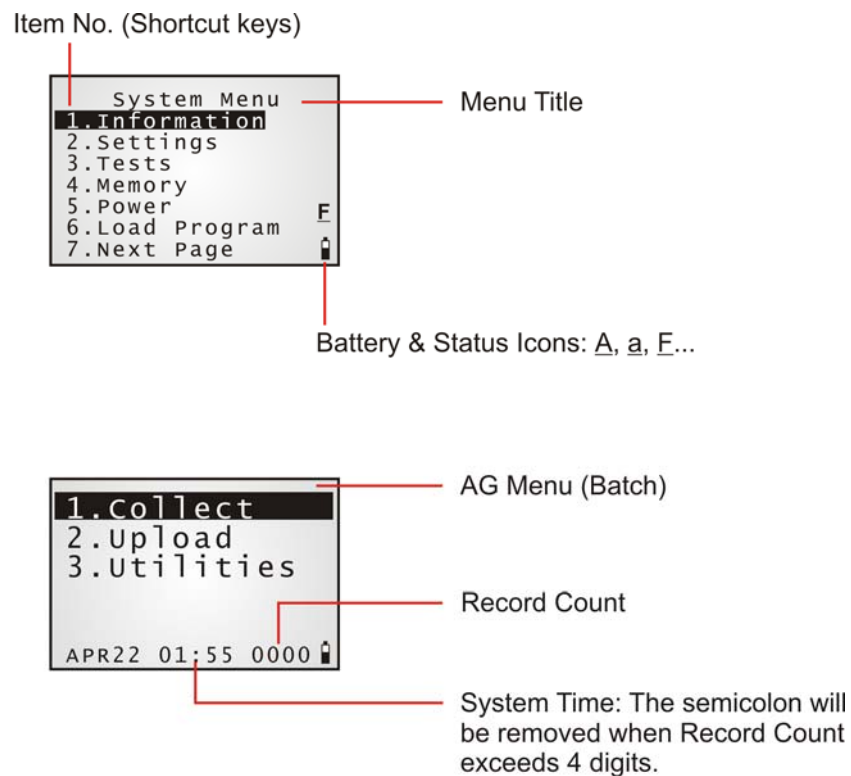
Item No. (Shortcut keys)

System Menu
1.Information
2.Settings
3.Tests
4.Memory
5.Power
6.Load Program
7.Next Page
F

Menu Title

Battery & Status Icons: A, a, F...

1.Collect
2.Upload
3.Utilities
APR22 01:55 0000

AG Menu (Batch)

Record Count

System Time: The semicolon will be removed when Record Count exceeds 4 digits.